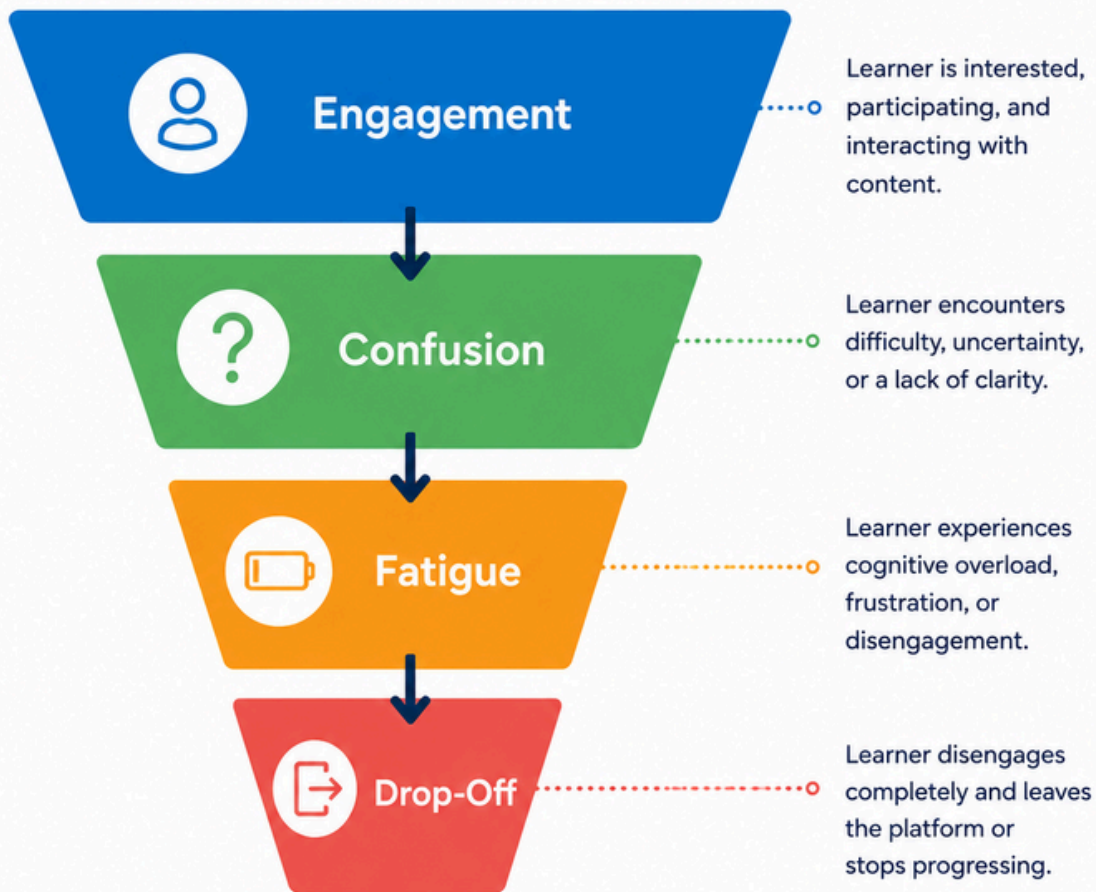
Engagement

Learner is interested, participating, and interacting with content.

?

Confusion

Learner encounters difficulty, uncertainty, or a lack of clarity.

Fatigue

Learner experiences cognitive overload, frustration, or disengagement.

Drop-Off

Learner disengages completely and leaves the platform or stops progressing.